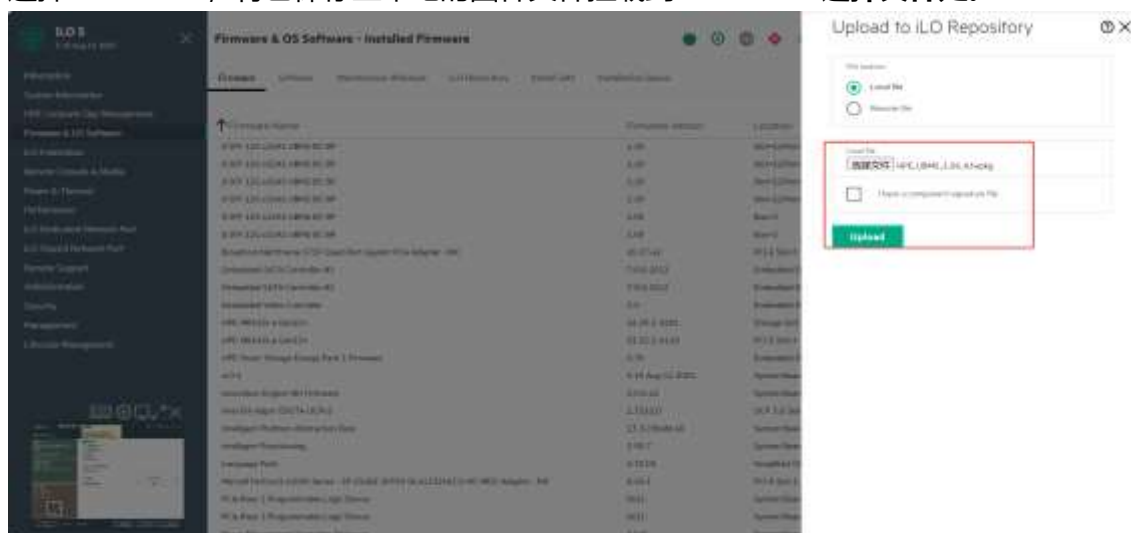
Upload to iLO Repository

Local file

Remote file

Local file

选择文件 HPE_MR416i_1.01.43.pkg

I have a component signature file

Upload

iLO 5

Firmware & OS Software - Installed Firmware

Firmware

Firmware Name

Firmware Version

Location